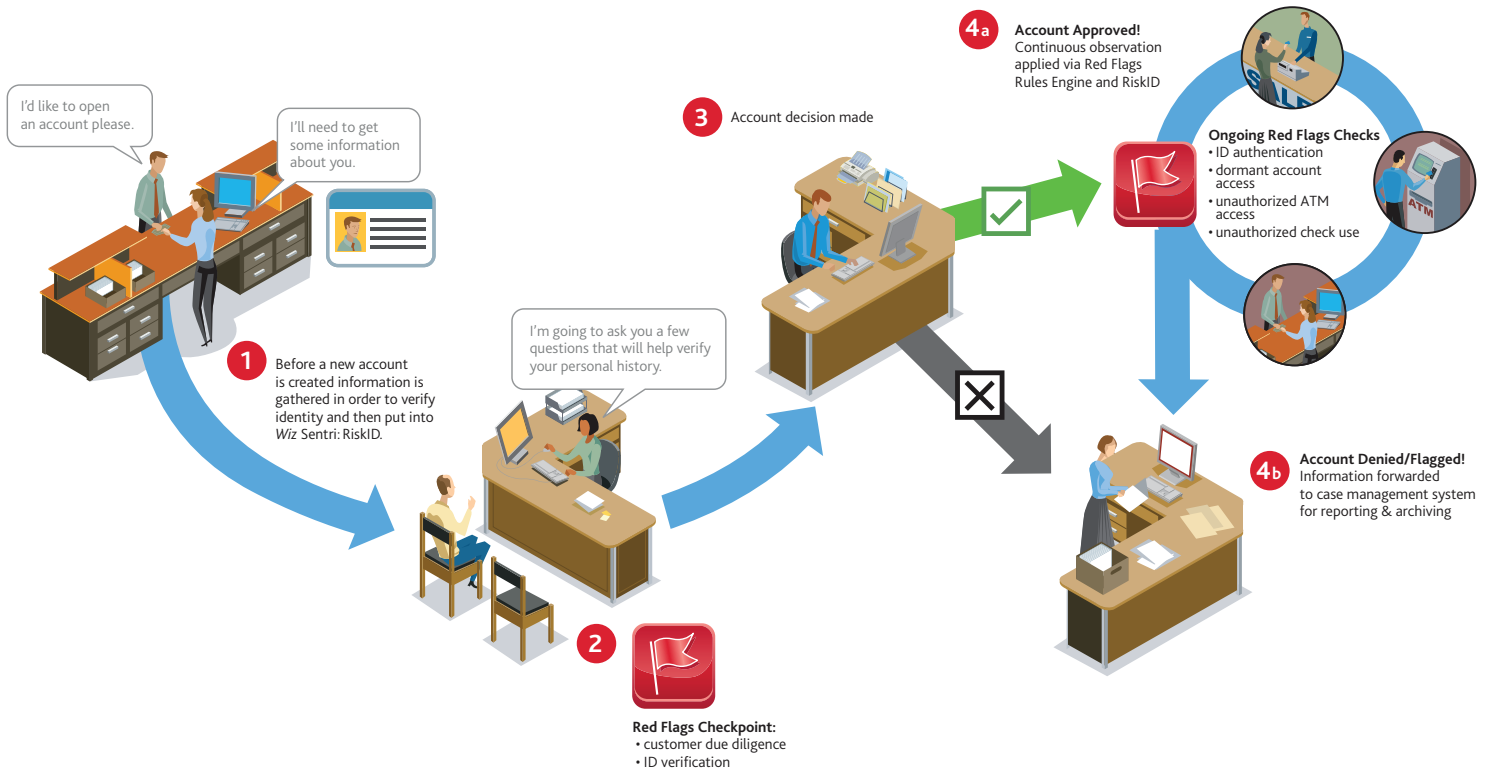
I'd like to open an account please.

I'll need to get some information about you.

1 Before a new account is created information is gathered in order to verify identity and then put into *Wiz* Sentri: RiskID.

I'm going to ask you a few questions that will help verify your personal history.

2

Red Flags Checkpoint:
• customer due diligence
• ID verification

3 Account decision made

4a Account Approved!
Continuous observation applied via Red Flags Rules Engine and RiskID

SALE

Ongoing Red Flags Checks
• ID authentication
• dormant account access
• unauthorized ATM access
• unauthorized check use

ATM

4b Account Denied/Flagged!
Information forwarded to case management system for reporting & archiving